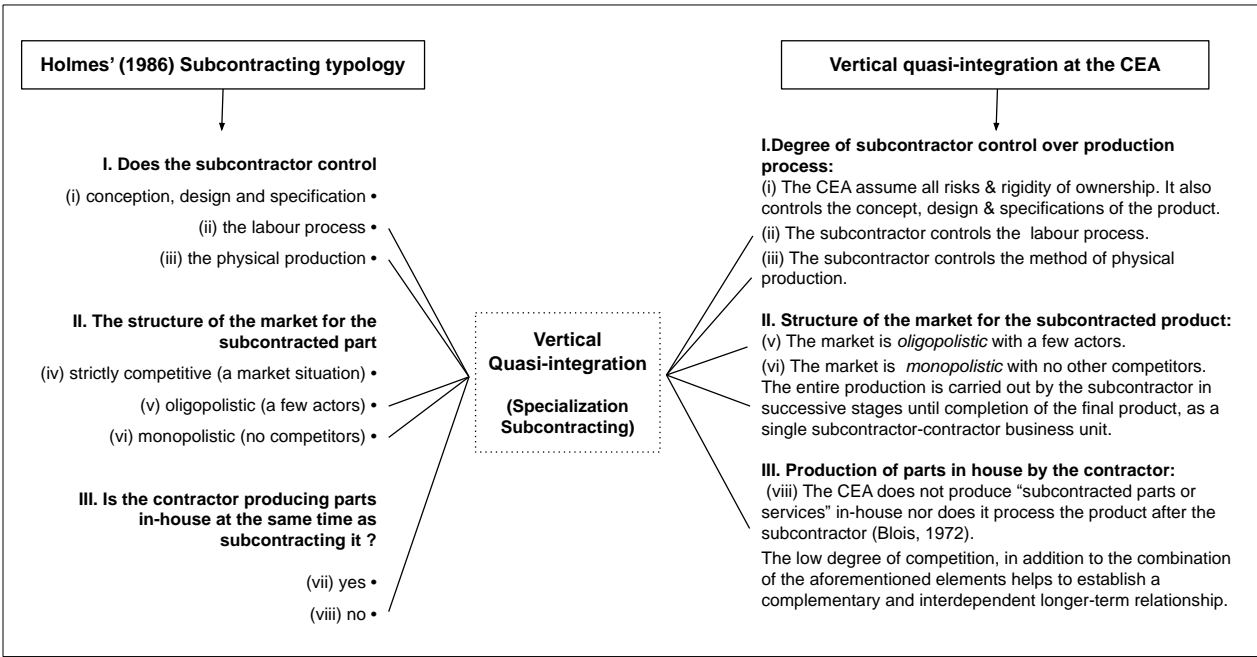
Holmes' (1986) Subcontracting typology

I. Does the subcontractor control

(i) conception, design and specification •

(ii) the labour process •

(iii) the physical production •

II. The structure of the market for the subcontracted part

(iv) strictly competitive (a market situation) •

(v) oligopolistic (a few actors) •

(vi) monopolistic (no competitors) •

III. Is the contractor producing parts in-house at the same time as subcontracting it ?

(vii) yes •

(viii) no •

Vertical Quasi-integration

(Specialization Subcontracting)

Vertical quasi-integration at the CEA

I.Degree of subcontractor control over production process:
(i) The CEA assume all risks & rigidity of ownership. It also controls the concept, design & specifications of the product.
(ii) The subcontractor controls the labour process.
(iii) The subcontractor controls the method of physical production.

II. Structure of the market for the subcontracted product:
(v) The market is *oligopolistic* with a few actors.
(vi) The market is *monopolistic* with no other competitors. The entire production is carried out by the subcontractor in successive stages until completion of the final product, as a single subcontractor-contractor business unit.

III. Production of parts in house by the contractor:
(viii) The CEA does not produce "subcontracted parts or services" in-house nor does it process the product after the subcontractor (Blois, 1972).
The low degree of competition, in addition to the combination of the aforementioned elements helps to establish a complementary and interdependent longer-term relationship.